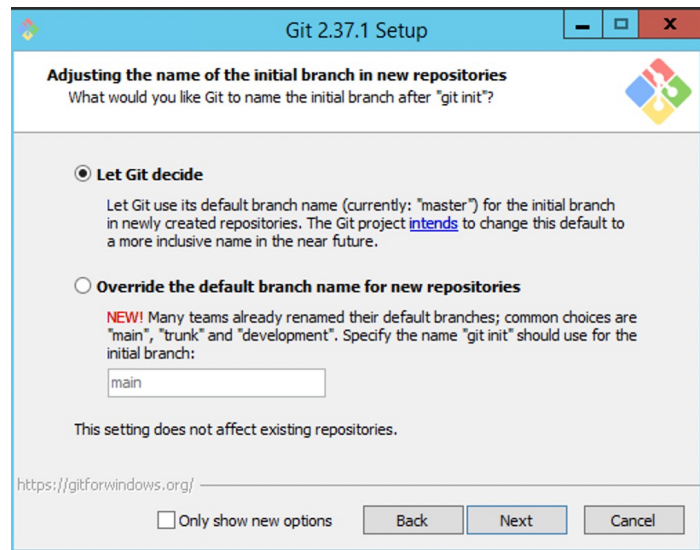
Git 2.37.1 Setup

Adjusting the name of the initial branch in new repositories
What would you like Git to name the initial branch after "git init"?

Let Git decide

Let Git use its default branch name (currently: "master") for the initial branch in newly created repositories. The Git project intends to change this default to a more inclusive name in the near future.

Override the default branch name for new repositories

NEW! Many teams already renamed their default branches; common choices are "main", "trunk" and "development". Specify the name "git init" should use for the initial branch:

main

This setting does not affect existing repositories.

https://gitforwindows.org/

Only show new options

Back

Next

Cancel